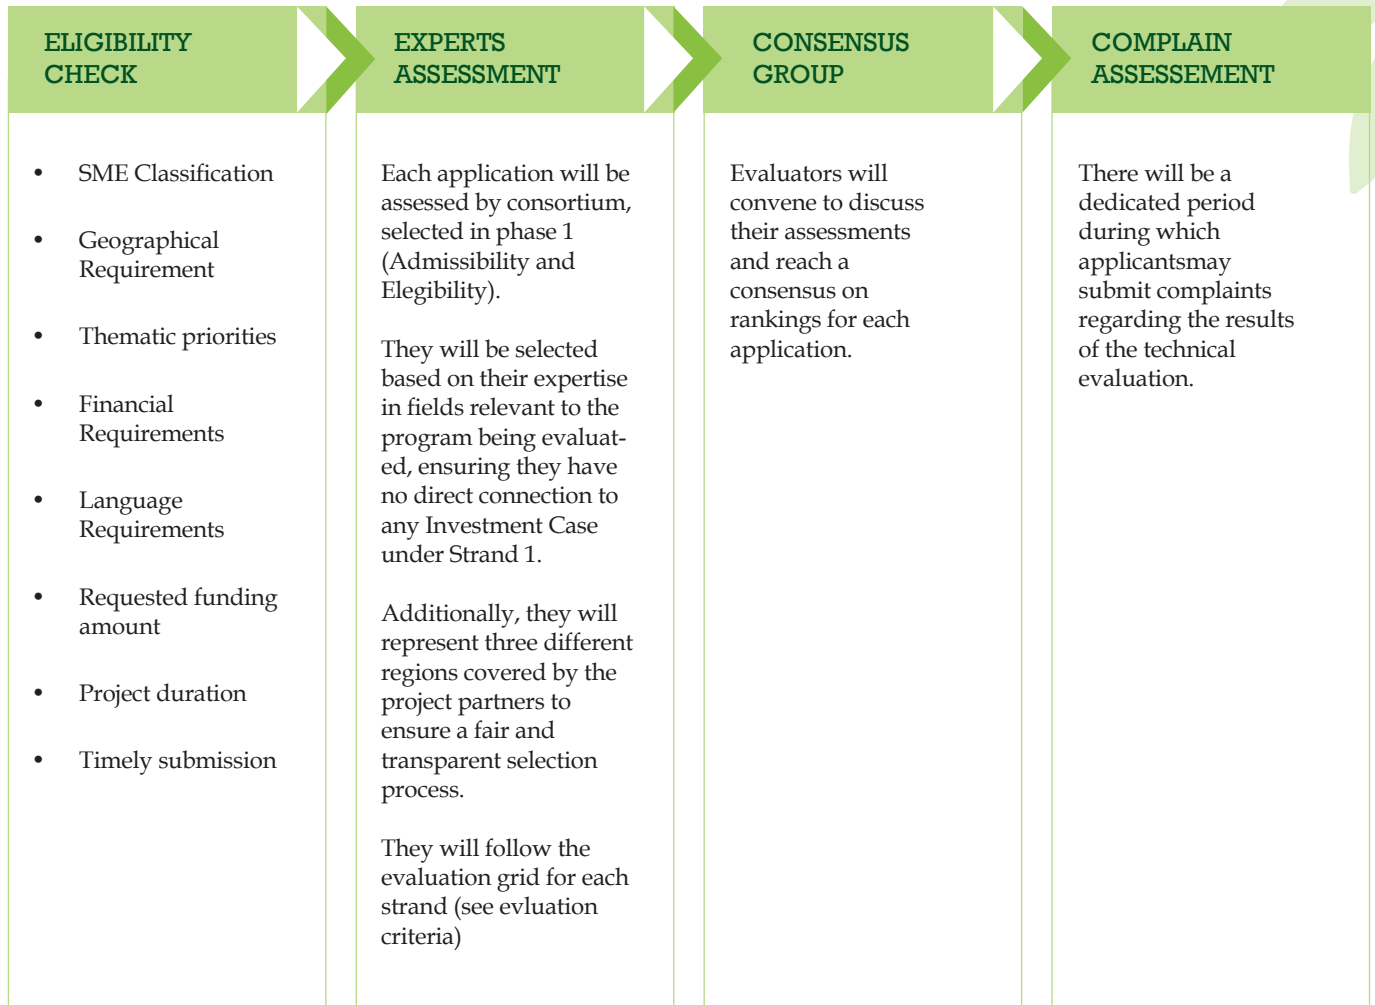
ELIGIBILITY CHECK

- SME Classification
- Geographical Requirement
- Thematic priorities
- Financial Requirements
- Language Requirements
- Requested funding amount
- Project duration
- Timely submission

EXPERTS ASSESSMENT

Each application will be assessed by consortium, selected in phase 1 (Admissibility and Elegibility).

They will be selected based on their expertise in fields relevant to the program being evaluated, ensuring they have no direct connection to any Investment Case under Strand 1.

Additionally, they will represent three different regions covered by the project partners to ensure a fair and transparent selection process.

They will follow the evaluation grid for each strand (see evluation criteria)

CONSENSUS GROUP

Evaluators will convene to discuss their assessments and reach a consensus on rankings for each application.

COMPLAIN ASSESSEMENT

There will be a dedicated period during which applicantsmay submit complaints regarding the results of the technical evaluation.